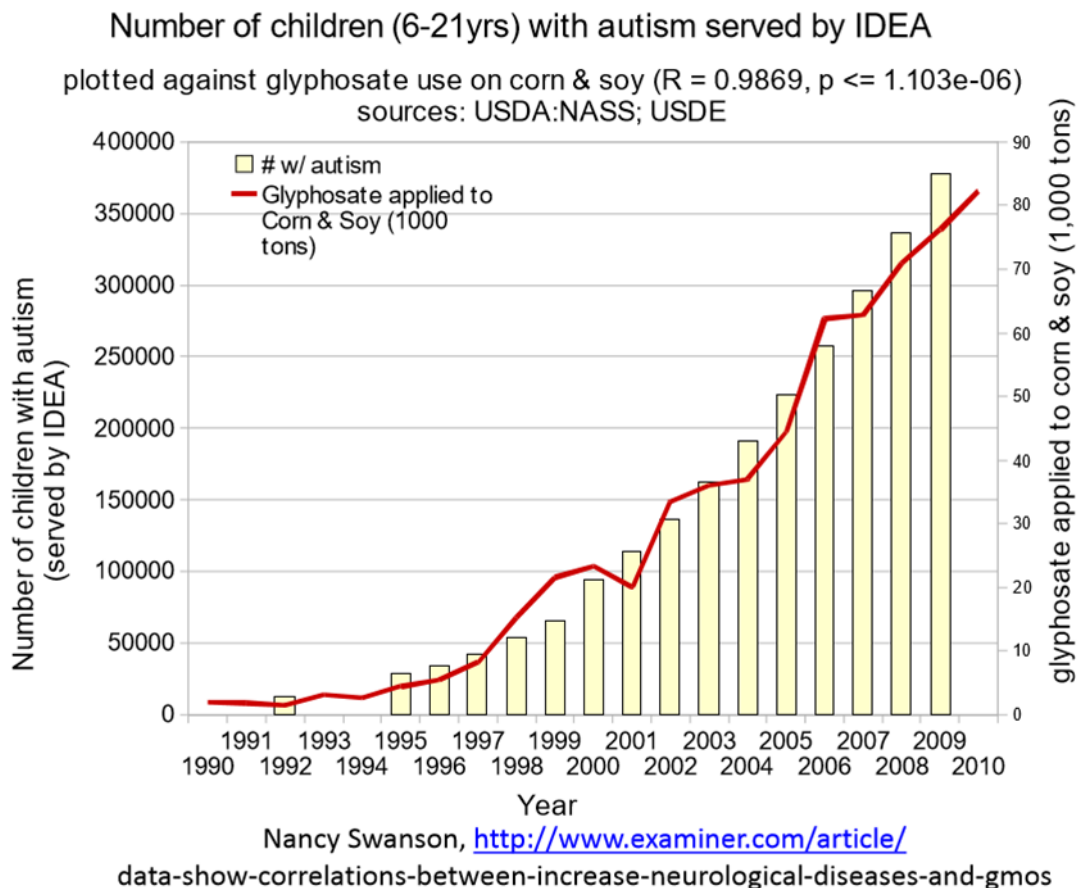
Number of children (6-21yrs) with autism served by IDEA

plotted against glyphosate use on corn & soy (R = 0.9869, p <= 1.103e-06)
sources: USDA:NASS; USDE

# w/ autism
Glyphosate applied to Corn & Soy (1000 tons)

Number of children with autism (served by IDEA)

400000
350000
300000
250000
200000
150000
100000
50000
0

glyphosate applied to corn & soy (1,000 tons)

90
80
70
60
50
40
30
20
10
0

1991 1993 1995 1997 1999 2001 2003 2005 2007 2009
1990 1992 1994 1996 1998 2000 2002 2004 2006 2008 2010

Year

Nancy Swanson, http://www.examiner.com/article/
data-show-correlations-between-increase-neurological-diseases-and-gmos